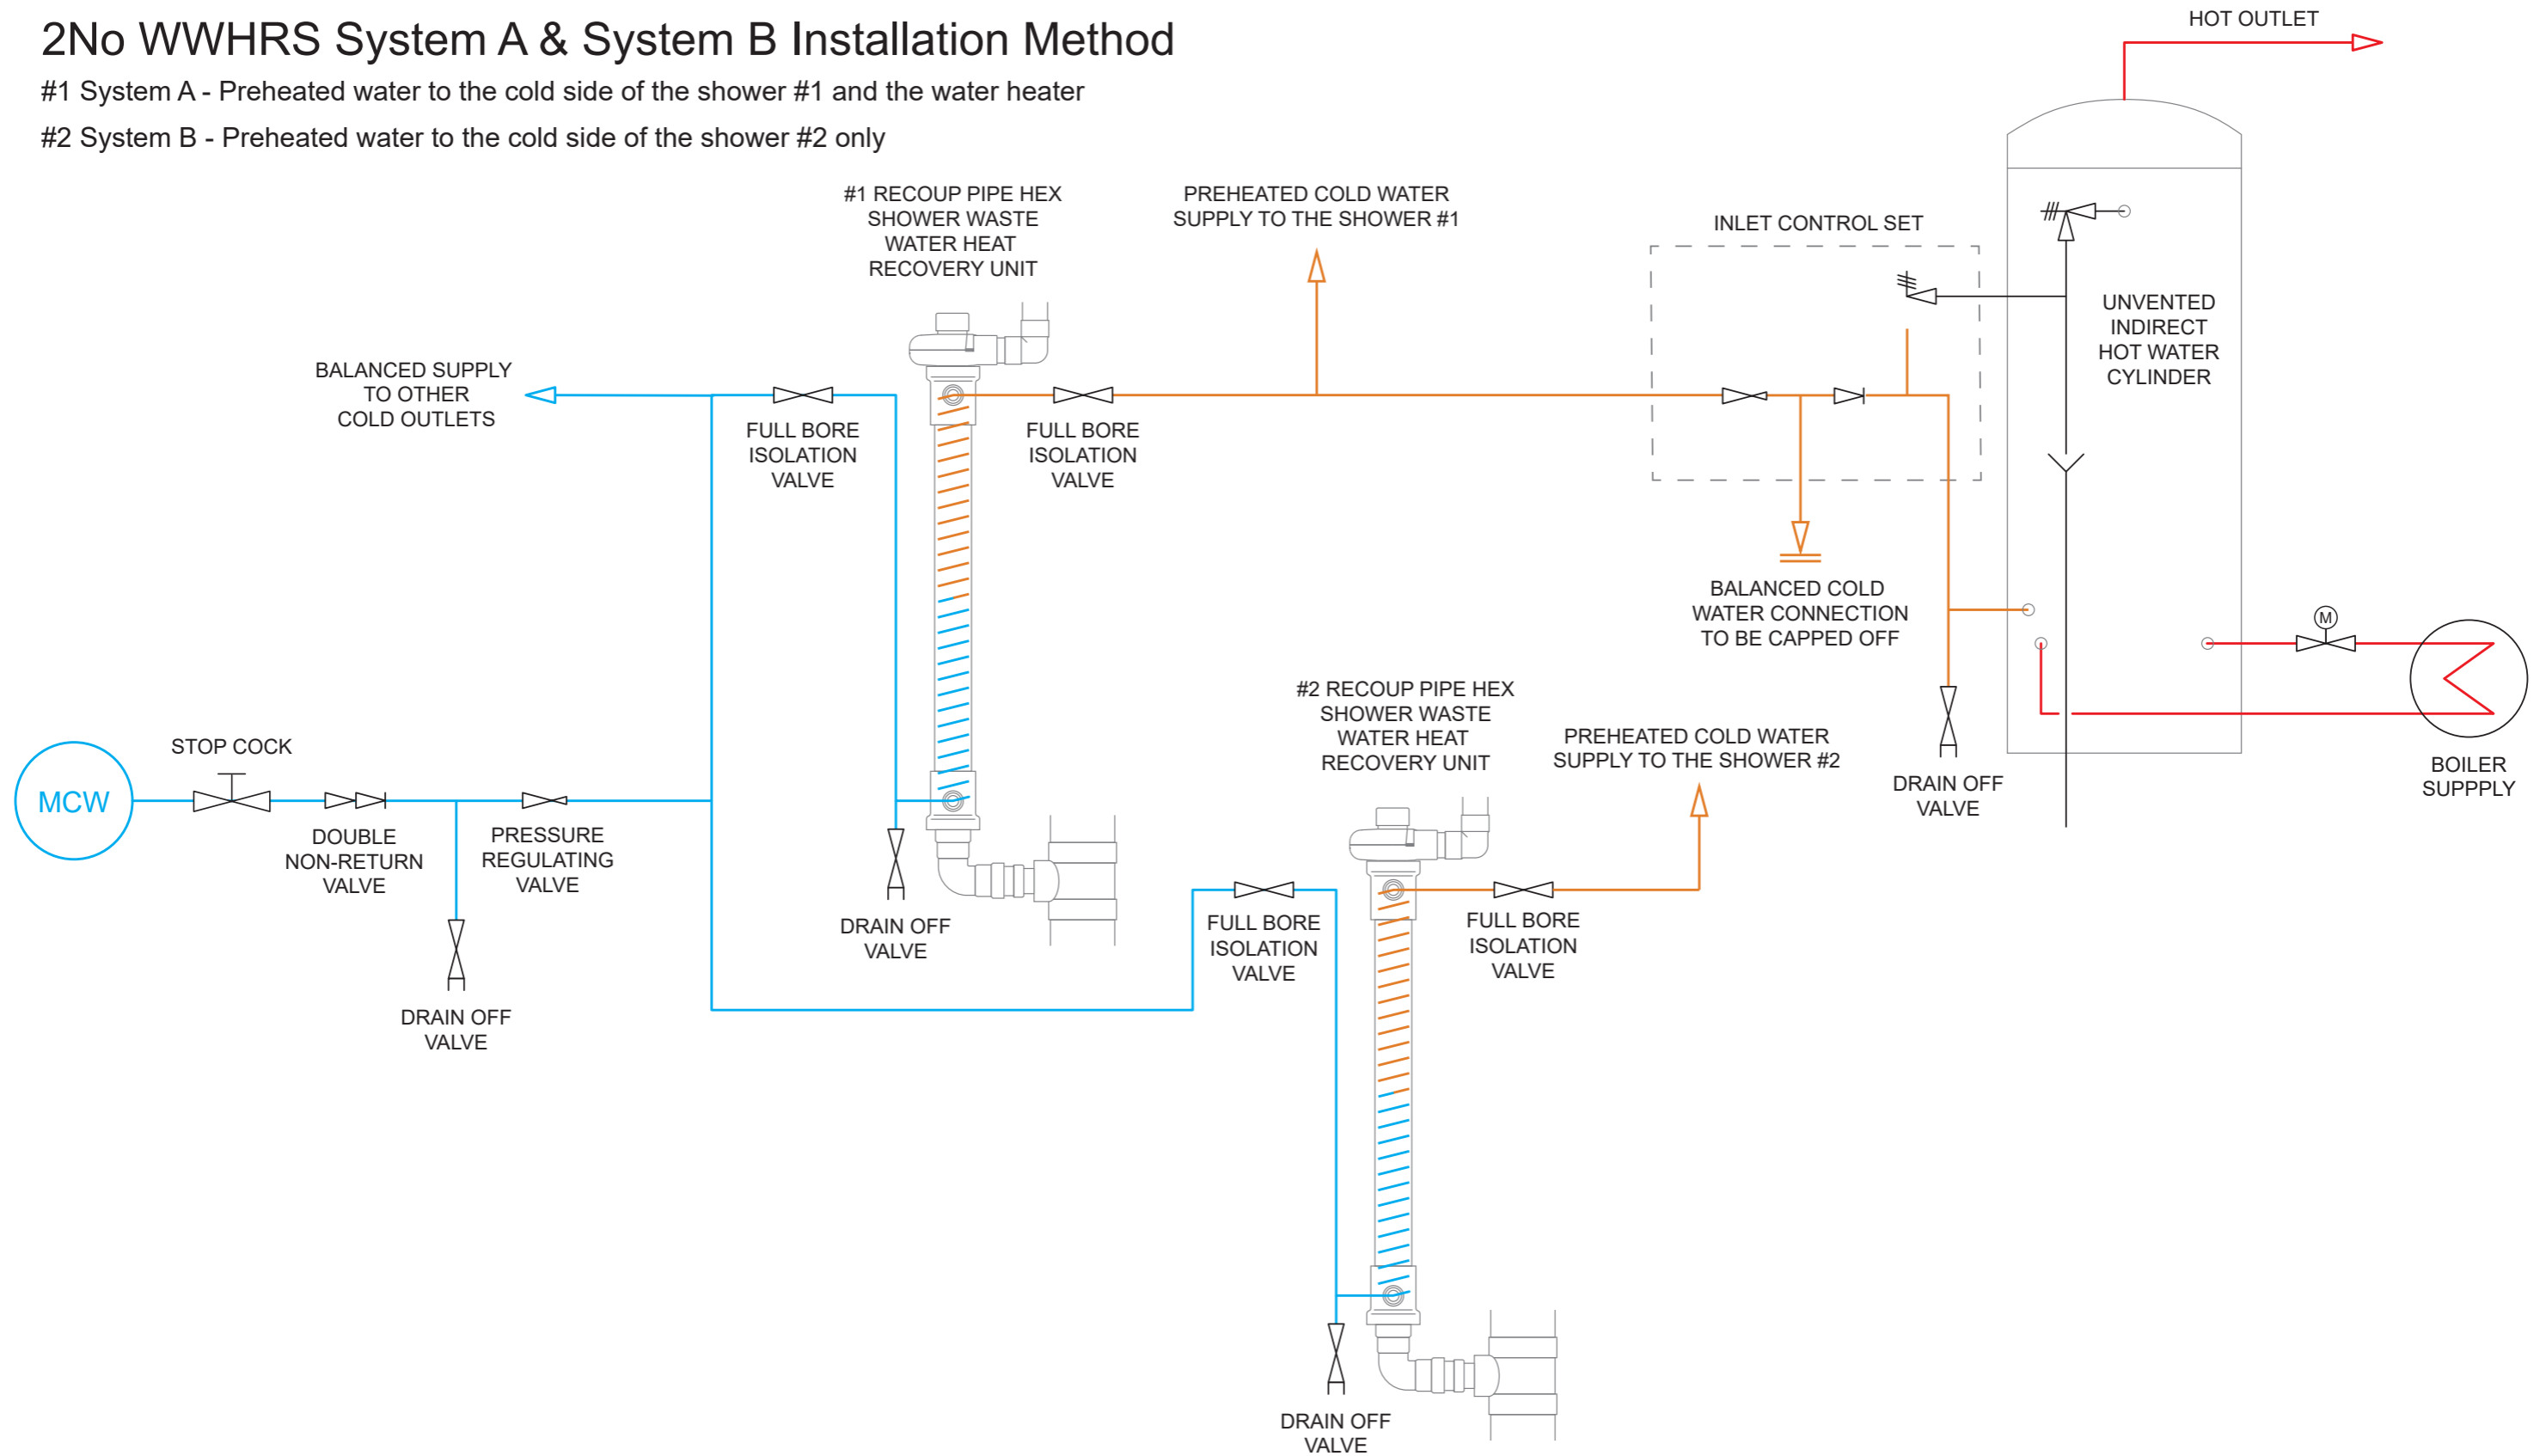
2No WWHRS System A & System B Installation Method

#1 System A - Preheated water to the cold side of the shower #1 and the water heater

#2 System B - Preheated water to the cold side of the shower #2 only

HOT OUTLET

#1 RECOUP PIPE HEX SHOWER WASTE WATER HEAT RECOVERY UNIT

PREHEATED COLD WATER SUPPLY TO THE SHOWER #1

INLET CONTROL SET

UNVENTED INDIRECT HOT WATER CYLINDER

BALANCED SUPPLY TO OTHER COLD OUTLETS

FULL BORE ISOLATION VALVE

FULL BORE ISOLATION VALVE

BALANCED COLD WATER CONNECTION TO BE CAPPED OFF

M

#2 RECOUP PIPE HEX SHOWER WASTE WATER HEAT RECOVERY UNIT

PREHEATED COLD WATER SUPPLY TO THE SHOWER #2

DRAIN OFF VALVE

BOILER SUPPPLY

STOP COCK

MCW

DOUBLE NON-RETURN VALVE

PRESSURE REGULATING VALVE

DRAIN OFF VALVE

FULL BORE ISOLATION VALVE

FULL BORE ISOLATION VALVE

DRAIN OFF VALVE

DRAIN OFF VALVE